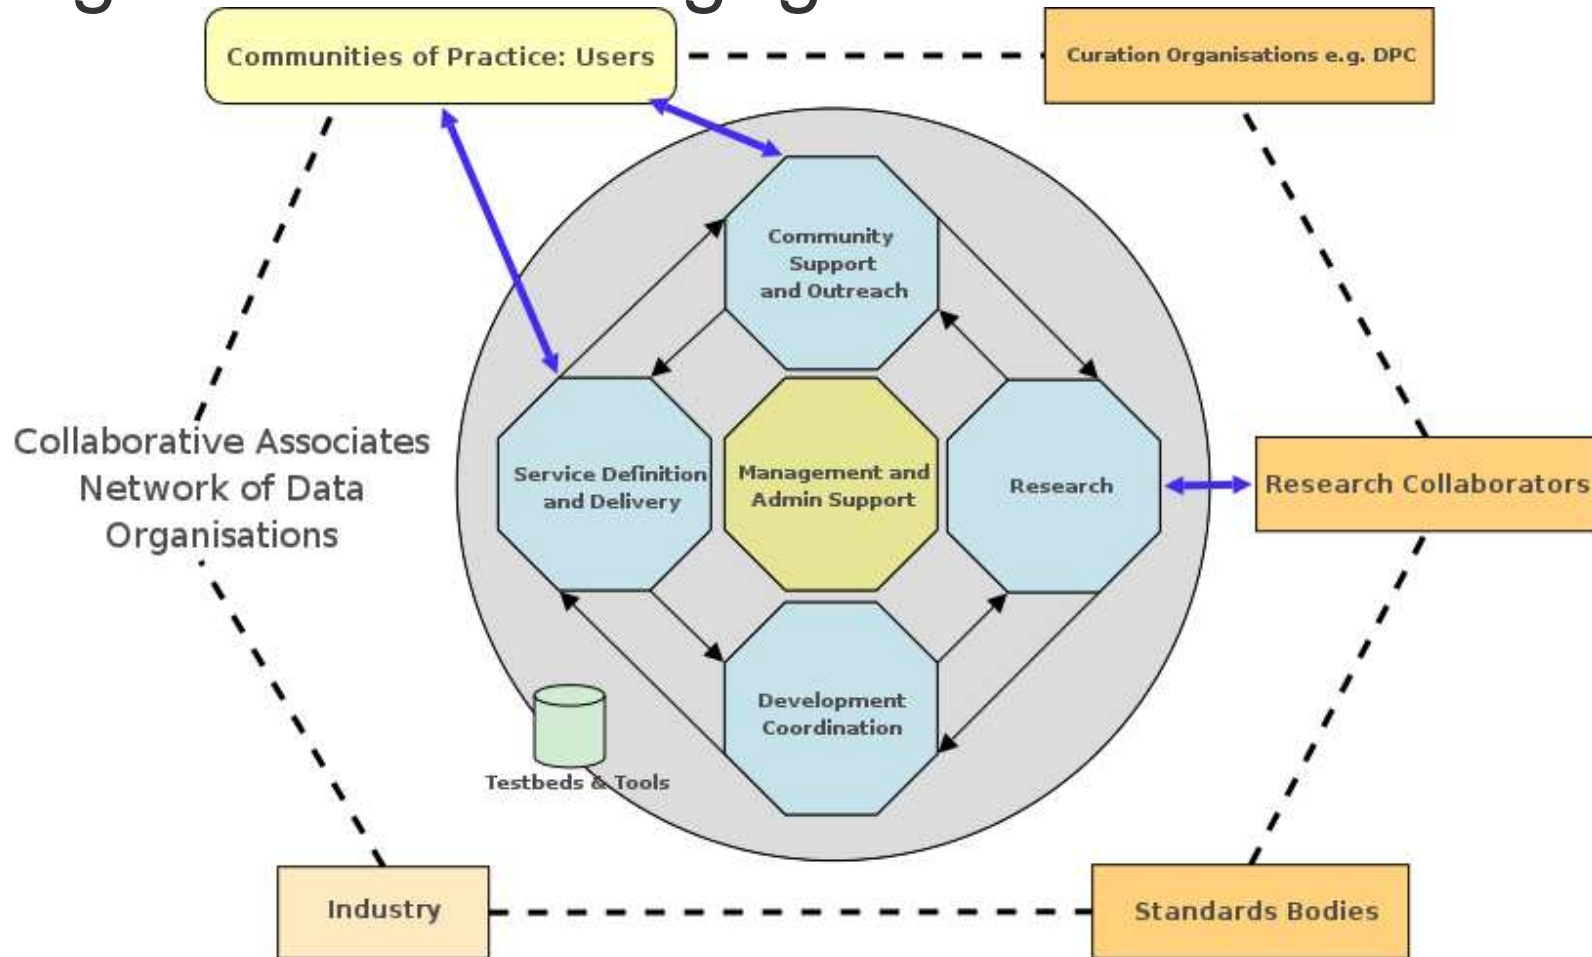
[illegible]

Communities of Practice: Users

Curation Organisations e.g. DPC

Community Support and Outreach

Collaborative Associates Network of Data Organisations

Service Definition and Delivery

Management and Admin Support

Research

Research Collaborators

Development Coordination

Testbeds & Tools

Industry

Standards Bodies